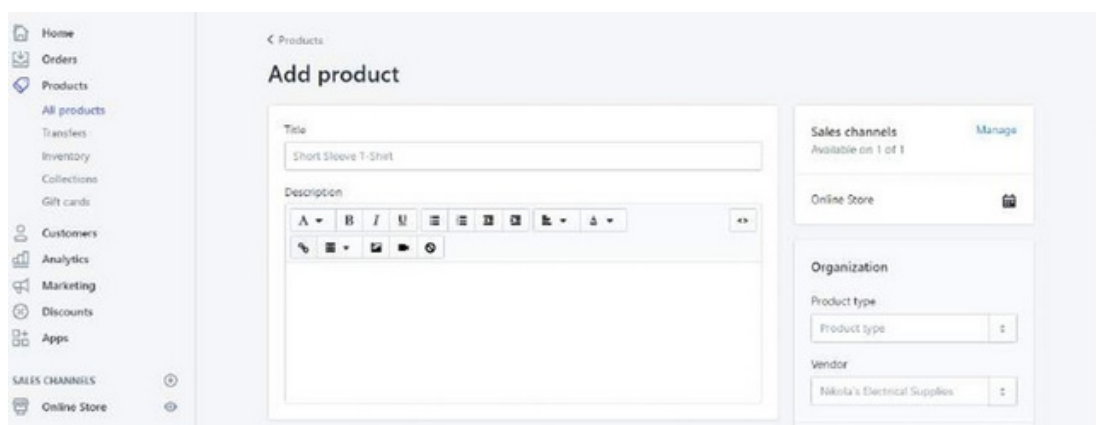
Home
Orders
Products
All products
Transfers
Inventory
Collections
Gift cards
Customers
Analytics
Marketing
Discounts
Apps

SALES CHANNELS
Online Store

< Products

Add product

Title

Short Sleeve T-Shirt

Description

A B I U

Sales channels
Available on 1 of 1

Manage

Online Store

Organization

Product type

Product type

Vendor

Nikola's Electrical Supplies